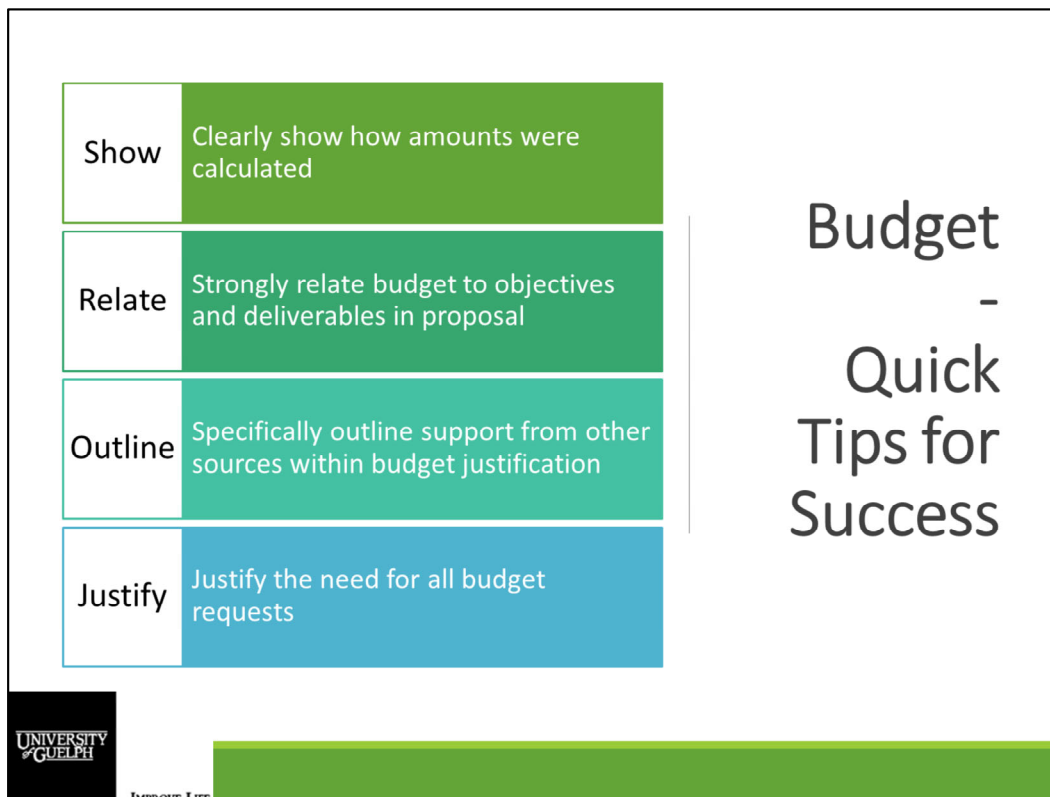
Show
Clearly show how amounts were calculated

Relate
Strongly relate budget to objectives and deliverables in proposal

Outline
Specifically outline support from other sources within budget justification

Justify
Justify the need for all budget requests

Budget
-
Quick Tips for Success

UNIVERSITY of GUELPH

IMPROVE LIFE